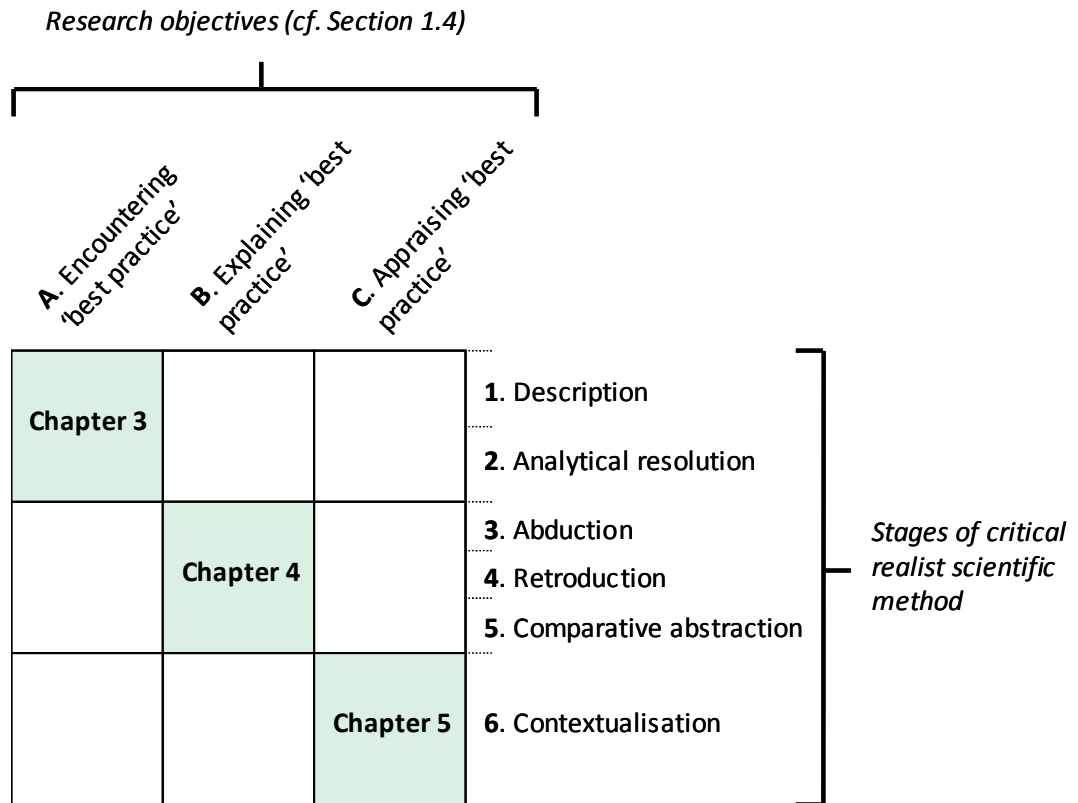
Research objectives (cf. Section 1.4)

A. Encountering 'best practice'

B. Explaining 'best practice'

C. Appraising 'best practice'

| | | |
|---|---|---|
| Chapter 3 | | |
| | Chapter 4 | |
| | | Chapter 5 |

1. Description

2. Analytical resolution

3. Abduction

4. Retroduction

5. Comparative abstraction

6. Contextualisation

Stages of critical realist scientific method